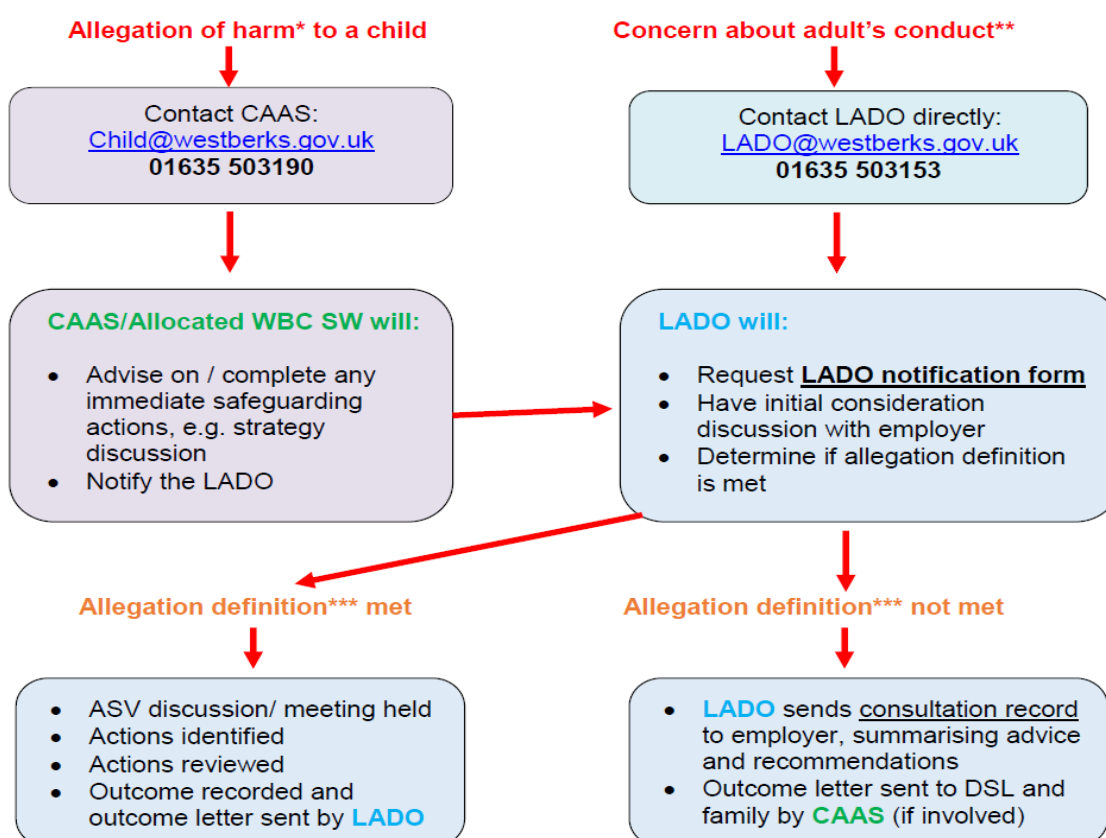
Allegation of harm* to a child

Contact CAAS:
Child@westberks.gov.uk
01635 503190

CAAS/Allocated WBC SW will:

- Advise on / complete any immediate safeguarding actions, e.g. strategy discussion
- Notify the LADO

Concern about adult's conduct**

Contact LADO directly:
LADO@westberks.gov.uk
01635 503153

LADO will:

- Request LADO notification form
- Have initial consideration discussion with employer
- Determine if allegation definition is met

Allegation definition*** met

- ASV discussion/ meeting held
- Actions identified
- Actions reviewed
- Outcome recorded and outcome letter sent by LADO

Allegation definition*** not met

- LADO sends consultation record to employer, summarising advice and recommendations
- Outcome letter sent to DSL and family by CAAS (if involved)